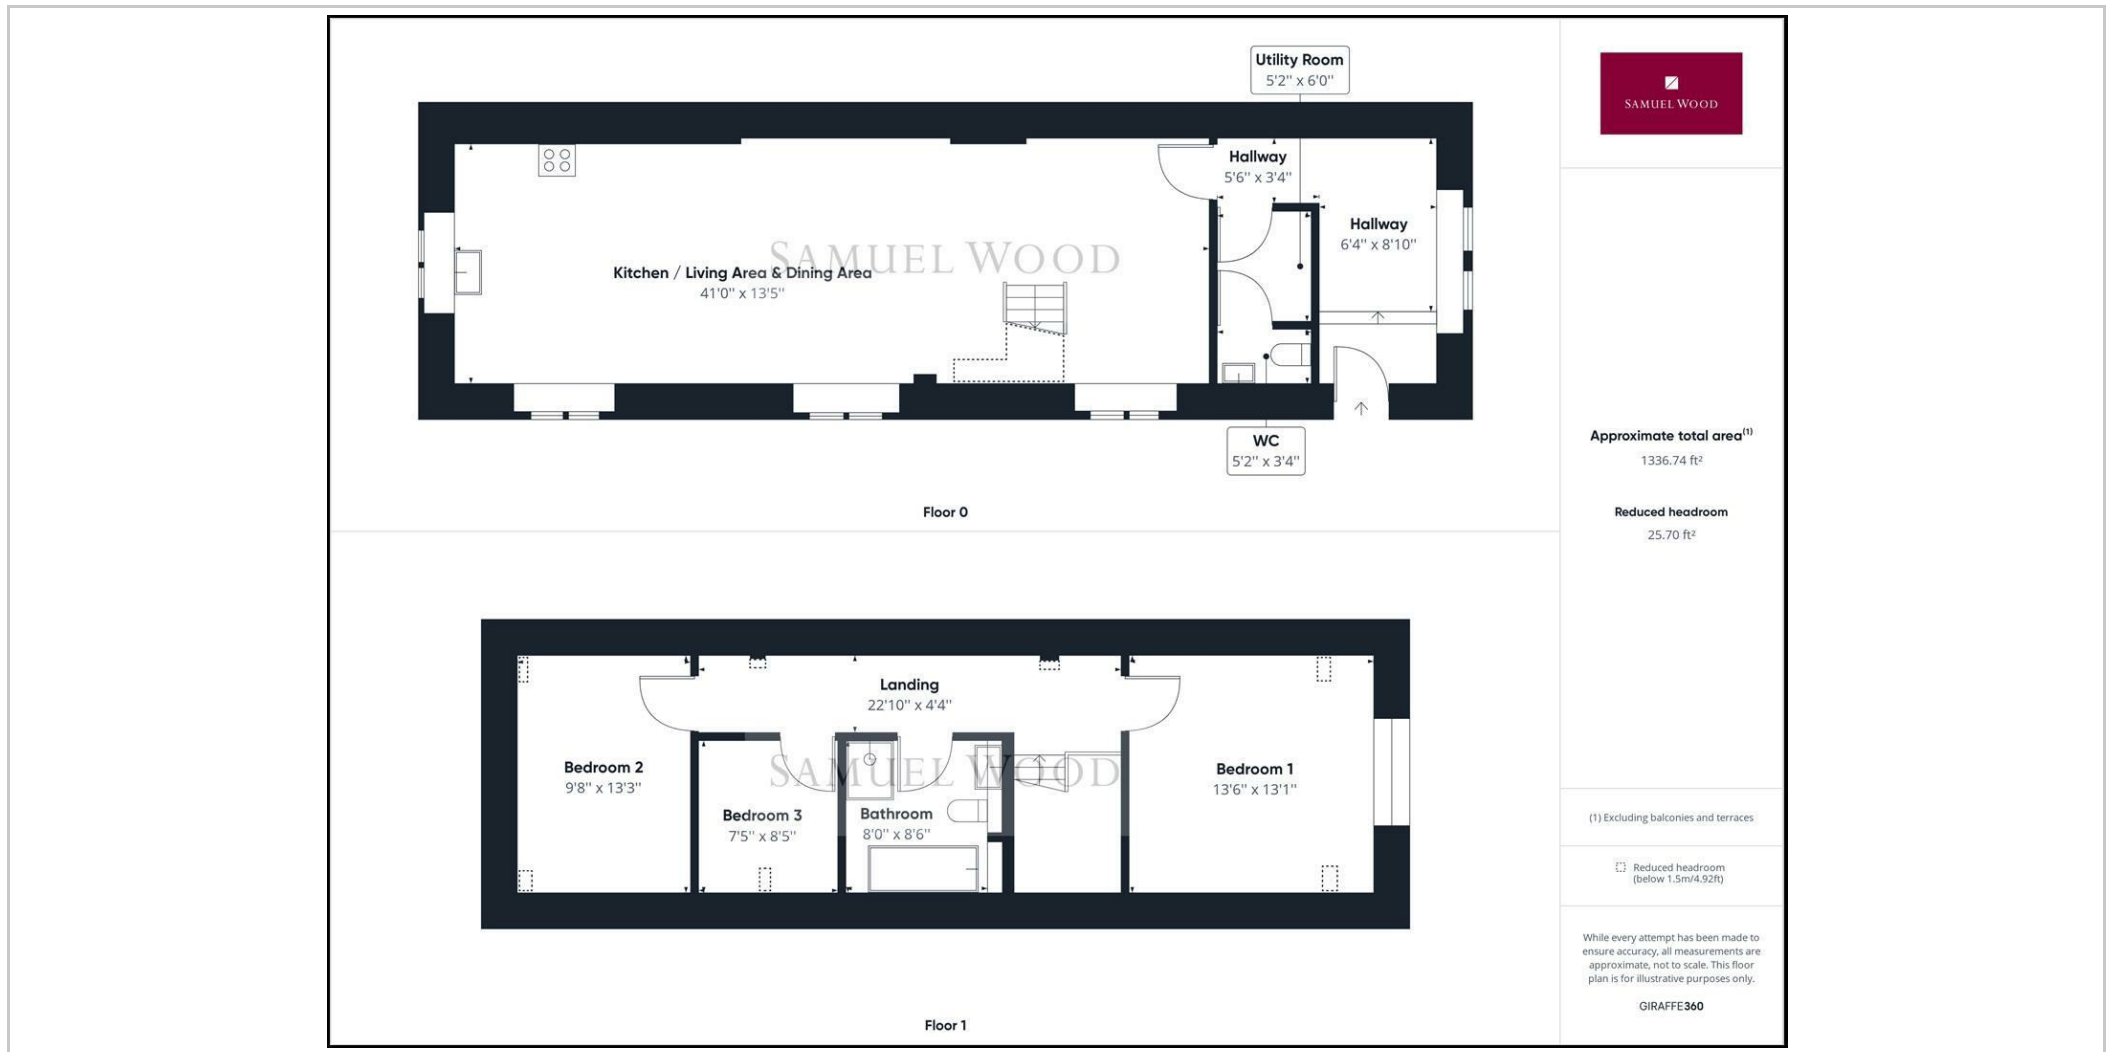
Utility Room
5'2" x 6'0"

Hallway
5'6" x 3'4"

Hallway
6'4" x 8'10"

SAMUEL WOOD

Kitchen / Living Area & Dining Area
41'0" x 13'5"

WC
5'2" x 3'4"

Floor 0

Landing
22'10" x 4'4"

Bedroom 2
9'8" x 13'3"

SAMUEL WOOD

Bedroom 3
7'5" x 8'5"

Bathroom
8'0" x 8'6"

Bedroom 1
13'6" x 13'1"

Floor 1

SAMUEL WOOD

Approximate total area$^{(1)}$
1336.74 ft²

Reduced headroom
25.70 ft²

(1) Excluding balconies and terraces

Reduced headroom
(below 1.5m/4.92ft)

While every attempt has been made to ensure accuracy, all measurements are approximate, not to scale. This floor plan is for illustrative purposes only.

GIRAFFE360